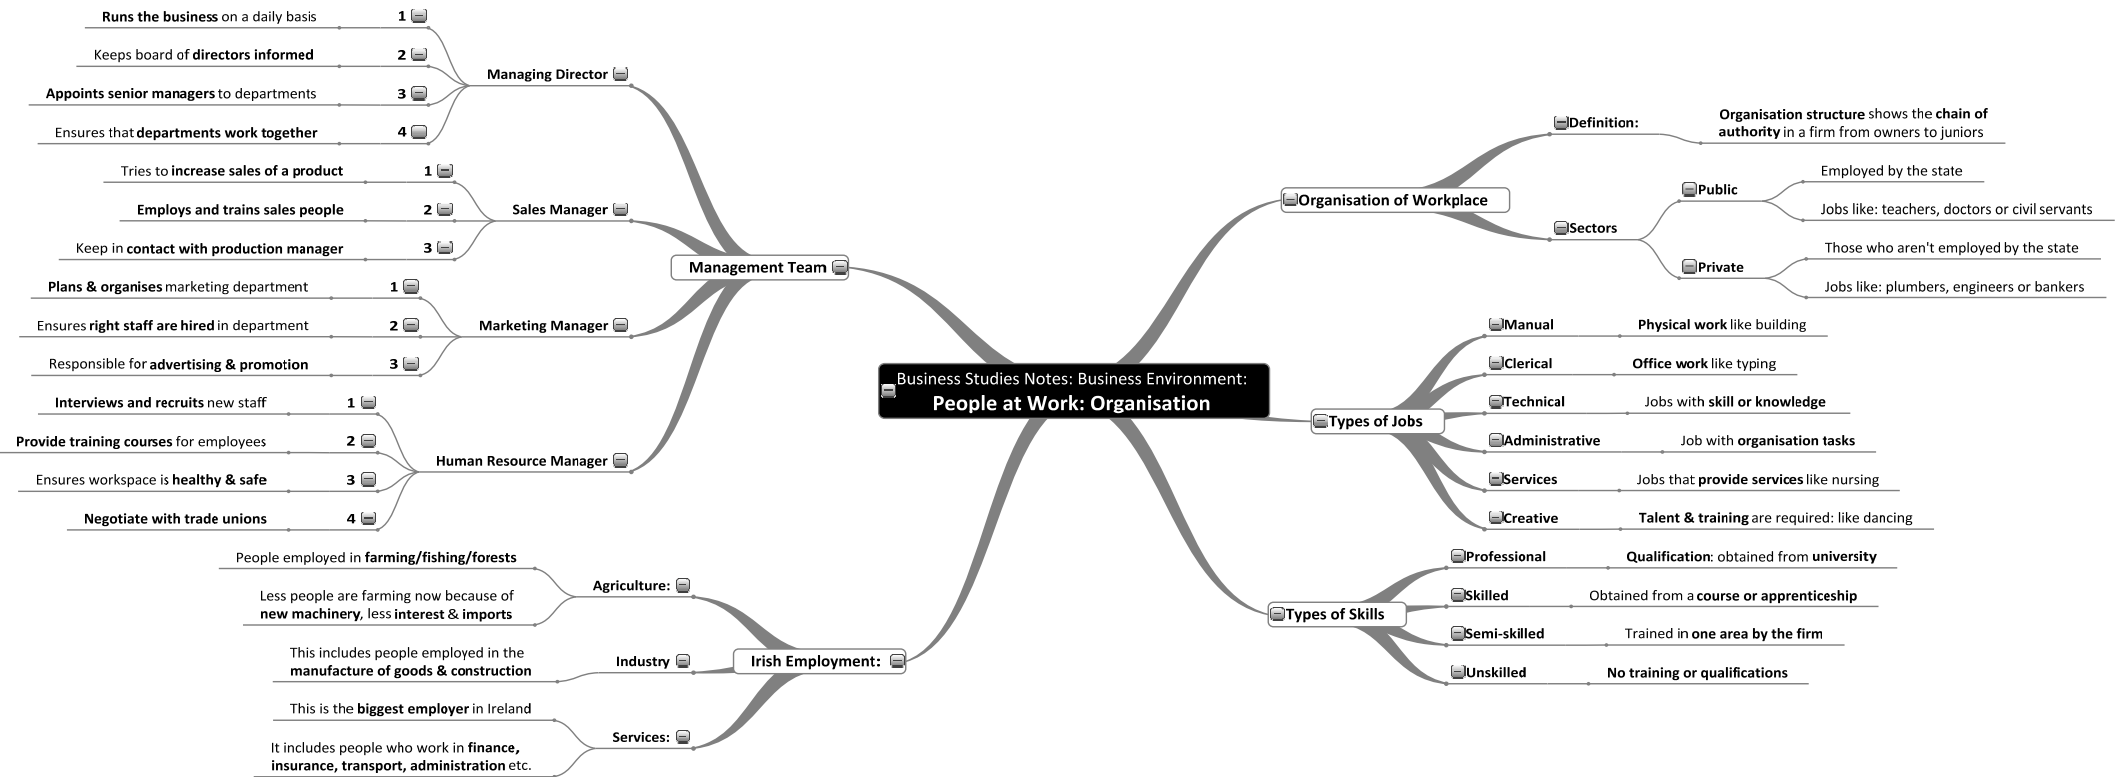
Business Studies Notes: Business Environment:
People at Work: Organisation

Management Team

Managing Director
1 Runs the business on a daily basis
2 Keeps board of directors informed
3 Appoints senior managers to departments
4 Ensures that departments work together

Sales Manager
1 Tries to increase sales of a product
2 Employs and trains sales people
3 Keep in contact with production manager

Marketing Manager
1 Plans & organises marketing department
2 Ensures right staff are hired in department
3 Responsible for advertising & promotion

Human Resource Manager
1 Interviews and recruits new staff
2 Provide training courses for employees
3 Ensures workspace is healthy & safe
4 Negotiate with trade unions

Irish Employment:

Agriculture:
People employed in farming/fishing/forests
Less people are farming now because of new machinery, less interest & imports

Industry
This includes people employed in the manufacture of goods & construction

Services:
This is the biggest employer in Ireland
It includes people who work in finance, insurance, transport, administration etc.

Organisation of Workplace

Definition:
Organisation structure shows the chain of authority in a firm from owners to juniors

Sectors
Public
Employed by the state
Jobs like: teachers, doctors or civil servants
Private
Those who aren't employed by the state
Jobs like: plumbers, engineers or bankers

Types of Jobs
Manual — Physical work like building
Clerical — Office work like typing
Technical — Jobs with skill or knowledge
Administrative — Job with organisation tasks
Services — Jobs that provide services like nursing
Creative — Talent & training are required: like dancing

Types of Skills
Professional — Qualification: obtained from university
Skilled — Obtained from a course or apprenticeship
Semi-skilled — Trained in one area by the firm
Unskilled — No training or qualifications